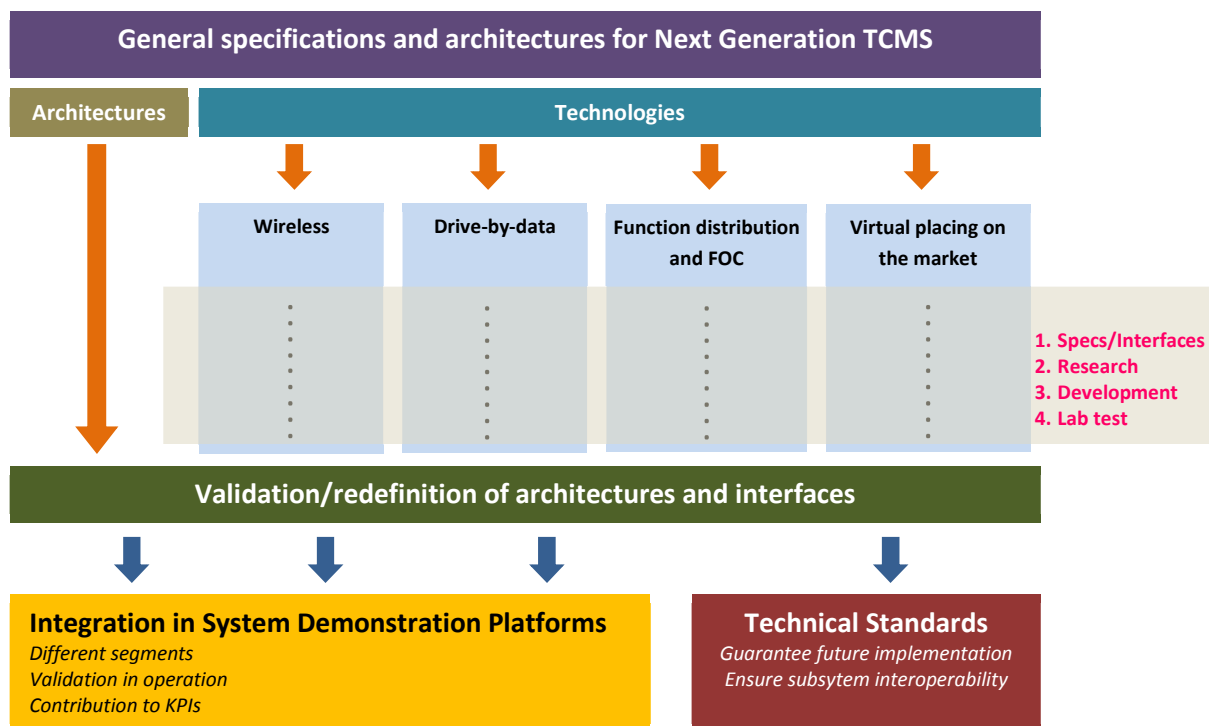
General specifications and architectures for Next Generation TCMS

Architectures

Technologies

Wireless

Drive-by-data

Function distribution and FOC

Virtual placing on the market

1. Specs/Interfaces
2. Research
3. Development
4. Lab test

Validation/redefinition of architectures and interfaces

Integration in System Demonstration Platforms
*Different segments*
*Validation in operation*
*Contribution to KPIs*

Technical Standards
*Guarantee future implementation*
*Ensure subsytem interoperability*